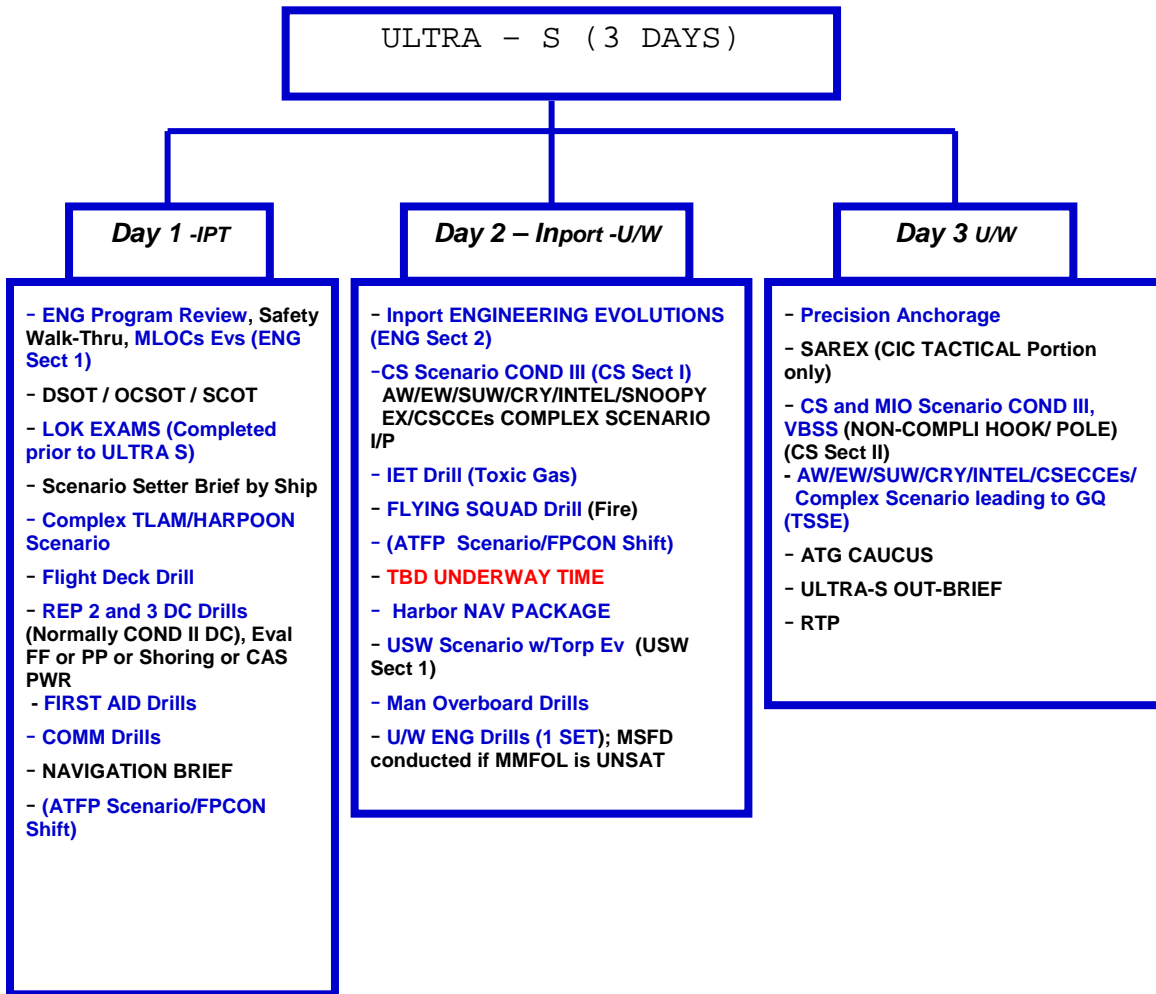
ULTRA – S (3 DAYS)

Day 1 -IPT

- ENG Program Review, Safety Walk-Thru, MLOCs Evs (ENG Sect 1)

- DSOT / OCSOT / SCOT

- LOK EXAMS (Completed prior to ULTRA S)

- Scenario Setter Brief by Ship

- Complex TLAM/HARPOON Scenario

- Flight Deck Drill

- REP 2 and 3 DC Drills (Normally COND II DC), Eval FF or PP or Shoring or CAS PWR

- FIRST AID Drills

- COMM Drills

- NAVIGATION BRIEF

- (ATFP Scenario/FPCON Shift)

Day 2 – Inport -U/W

- Inport ENGINEERING EVOLUTIONS (ENG Sect 2)

-CS Scenario COND III (CS Sect I) AW/EW/SUW/CRY/INTEL/SNOOPY EX/CSCCEs COMPLEX SCENARIO I/P

- IET Drill (Toxic Gas)

- FLYING SQUAD Drill (Fire)

- (ATFP Scenario/FPCON Shift)

- TBD UNDERWAY TIME

- Harbor NAV PACKAGE

- USW Scenario w/Torp Ev (USW Sect 1)

- Man Overboard Drills

- U/W ENG Drills (1 SET); MSFD conducted if MMFOL is UNSAT

Day 3 U/W

- Precision Anchorage

- SAREX (CIC TACTICAL Portion only)

- CS and MIO Scenario COND III, VBSS (NON-COMPLI HOOK/ POLE) (CS Sect II)

- AW/EW/SUW/CRY/INTEL/CSECCEs/ Complex Scenario leading to GQ (TSSE)

- ATG CAUCUS

- ULTRA-S OUT-BRIEF

- RTP